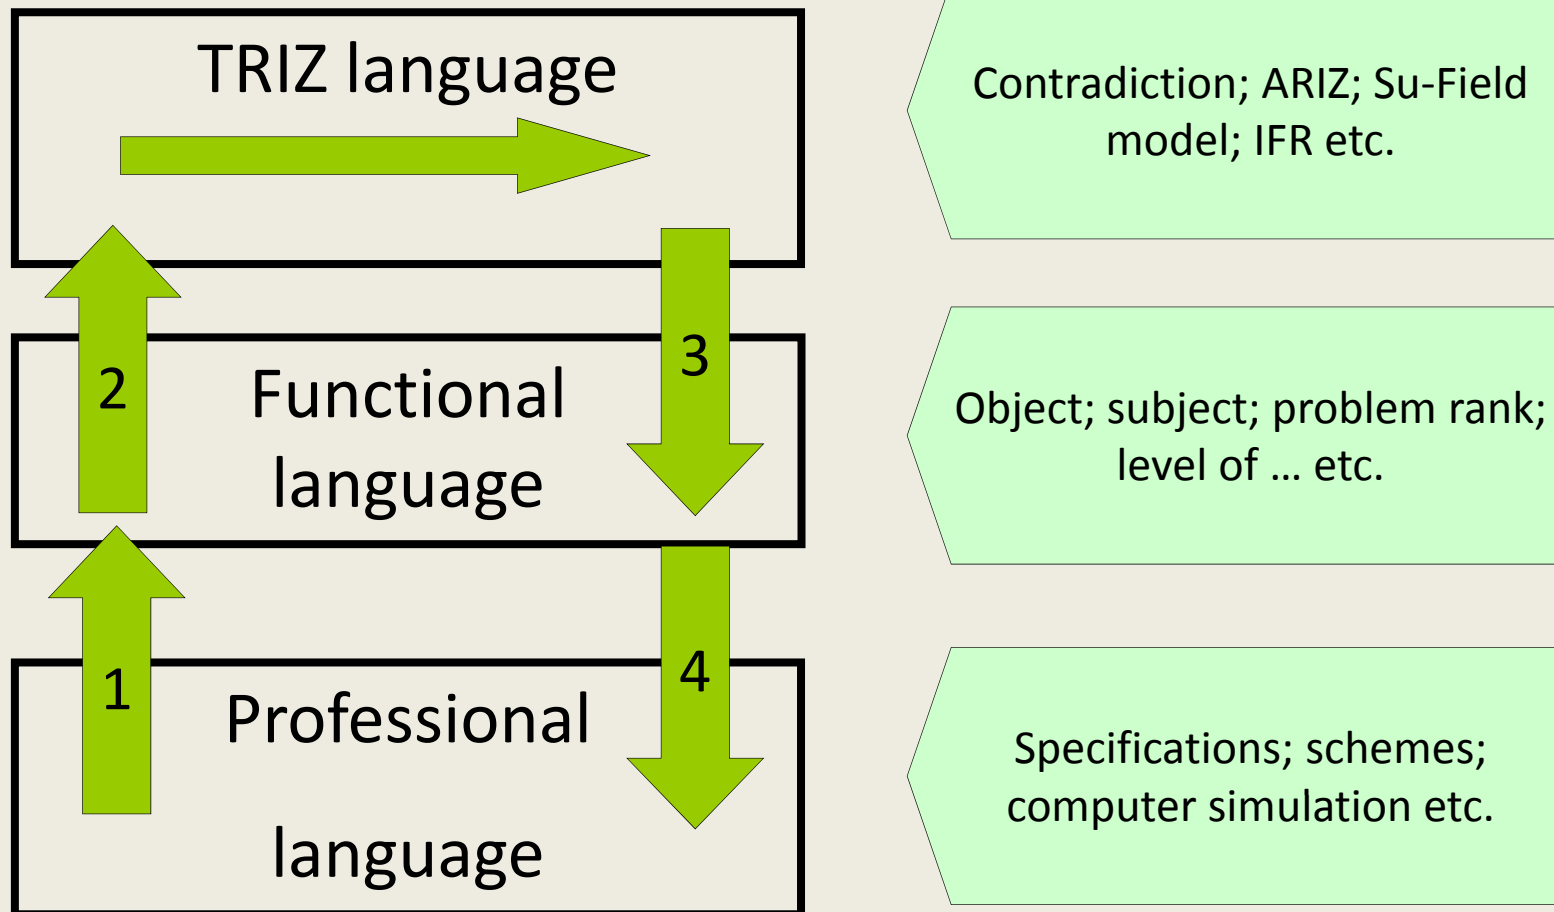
TRIZ language

Contradiction; ARIZ; Su-Field model; IFR etc.

2

3

Functional language

Object; subject; problem rank; level of … etc.

1

4

Professional language

Specifications; schemes; computer simulation etc.